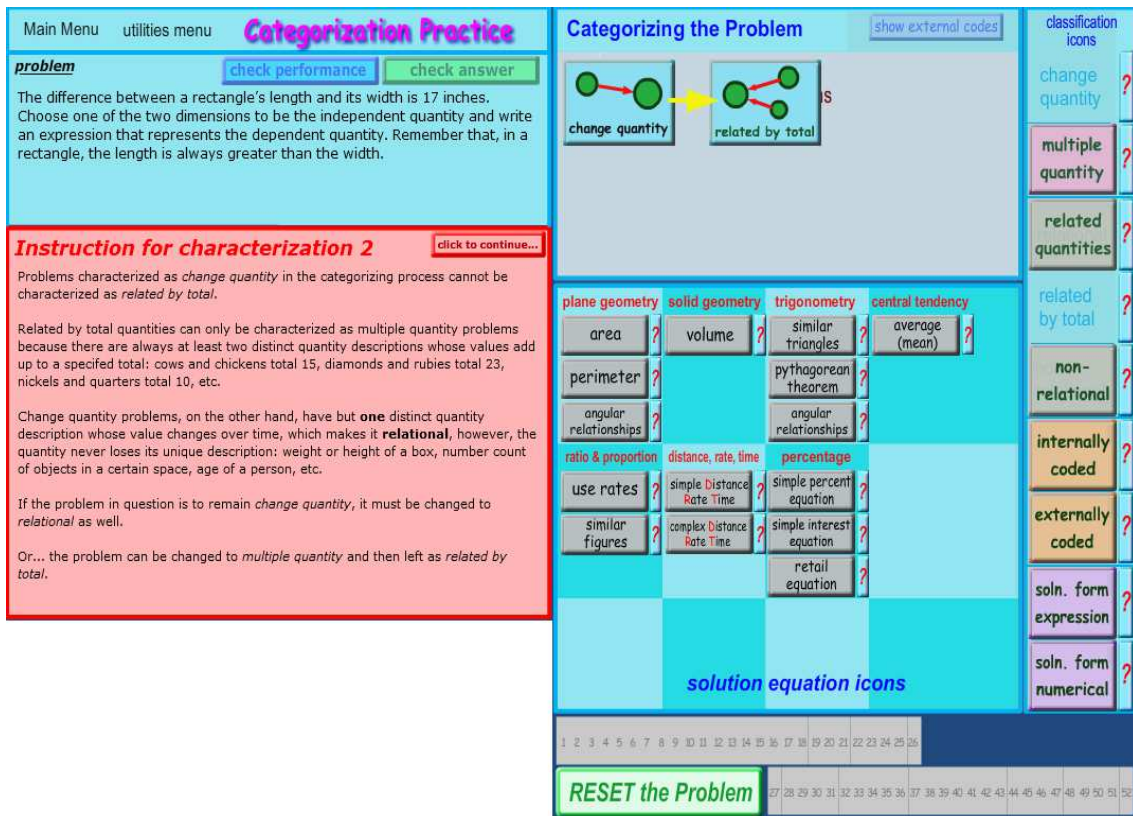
Main Menu utilities menu **Categorization Practice**

**problem** check performance check answer

The difference between a rectangle's length and its width is 17 inches. Choose one of the two dimensions to be the independent quantity and write an expression that represents the dependent quantity. Remember that, in a rectangle, the length is always greater than the width.

**Instruction for characterization 2** click to continue...

Problems characterized as *change quantity* in the categorizing process cannot be characterized as *related by total*.

Related by total quantities can only be characterized as multiple quantity problems because there are always at least two distinct quantity descriptions whose values add up to a specifed total: cows and chickens total 15, diamonds and rubies total 23, nickels and quarters total 10, etc.

Change quantity problems, on the other hand, have but **one** distinct quantity description whose value changes over time, which makes it **relational**, however, the quantity never loses its unique description: weight or height of a box, number count of objects in a certain space, age of a person, etc.

If the problem in question is to remain *change quantity*, it must be changed to *relational* as well.

Or... the problem can be changed to *multiple quantity* and then left as *related by total*.

Categorizing the Problem show external codes

change quantity related by total s

plane geometry solid geometry trigonometry central tendency
area ? volume ? similar triangles ? average (mean) ?
perimeter ? pythagorean theorem ?
angular relationships ? angular relationships ?
ratio & proportion distance, rate, time percentage
use rates ? simple Distance Rate Time ? simple percent equation ?
similar figures ? complex Distance Rate Time ? simple interest equation ?
retail equation ?

solution equation icons

classification icons
change quantity ?
multiple quantity ?
related quantities ?
related by total ?
non-relational ?
internally coded ?
externally coded ?
soln. form expression ?
soln. form numerical ?

1 2 3 4 5 6 7 8 9 10 11 12 13 14 15 16 17 18 19 20 21 22 23 24 25 26

RESET the Problem

27 28 29 30 31 32 33 34 35 36 37 38 39 40 41 42 43 44 45 46 47 48 49 50 51 52